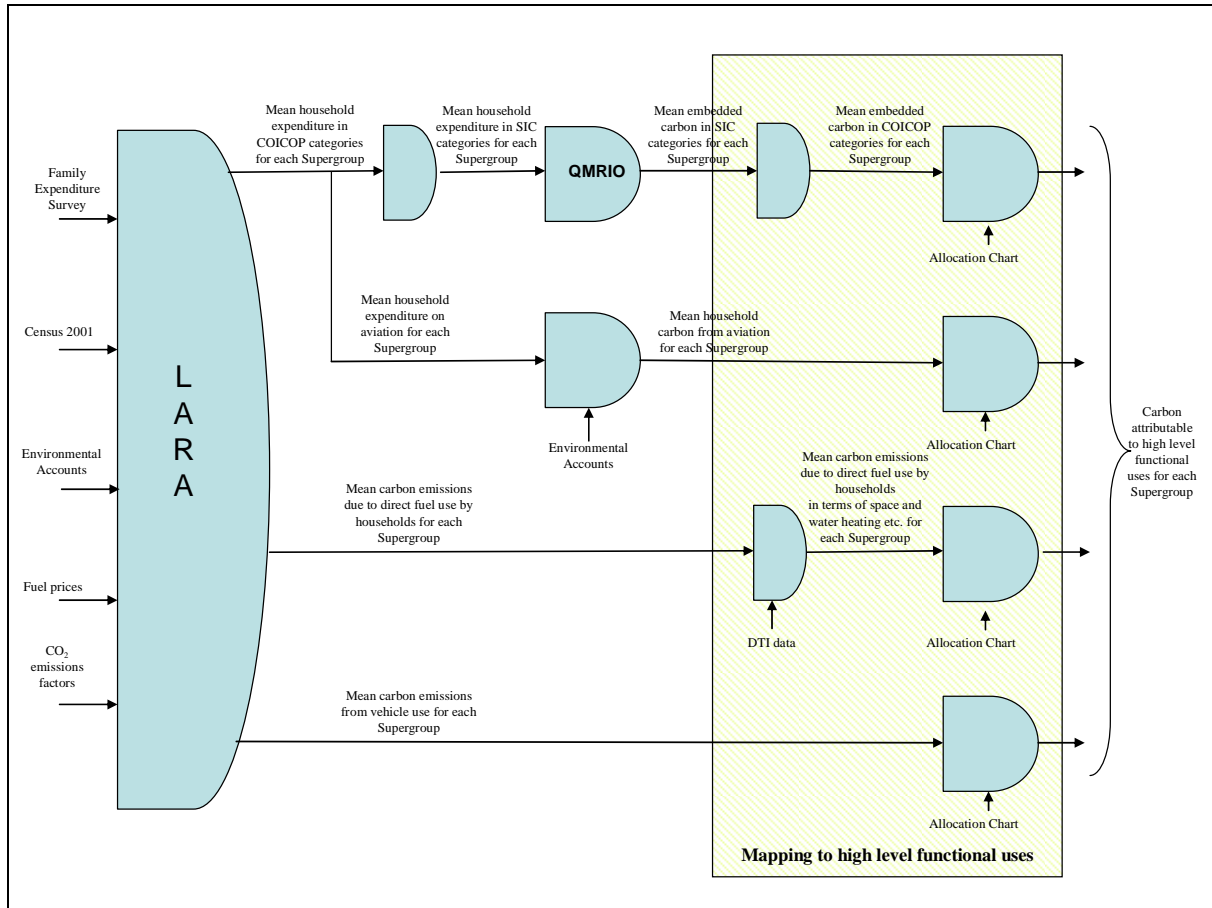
Family Expenditure Survey

Census 2001

Environmental Accounts

Fuel prices

$CO_2$ emissions factors

L A R A

Mean household expenditure in COICOP categories for each Supergroup

Mean household expenditure in SIC categories for each Supergroup

QMRIO

Mean embedded carbon in SIC categories for each Supergroup

Mean embedded carbon in COICOP categories for each Supergroup

Allocation Chart

Mean household expenditure on aviation for each Supergroup

Environmental Accounts

Mean household carbon from aviation for each Supergroup

Allocation Chart

Mean carbon emissions due to direct fuel use by households for each Supergroup

Mean carbon emissions due to direct fuel use by households in terms of space and water heating etc. for each Supergroup

DTI data

Allocation Chart

Mean carbon emissions from vehicle use for each Supergroup

Allocation Chart

Carbon attributable to high level functional uses for each Supergroup

Mapping to high level functional uses